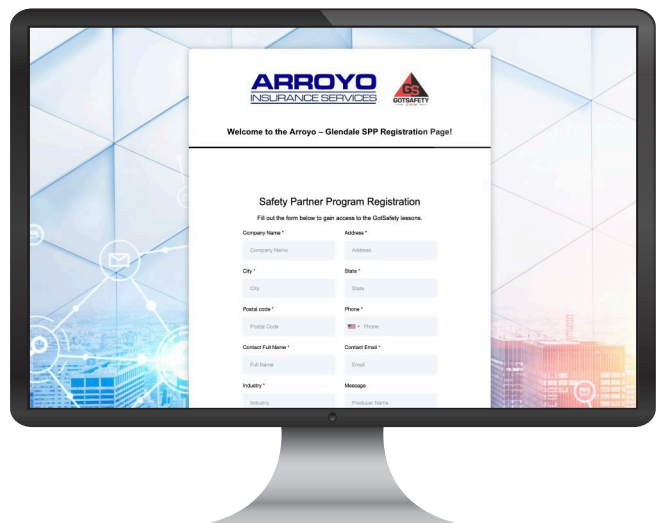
ARROYO
INSURANCE SERVICES

GS
GOTSAFETY
.com

Welcome to the Arroyo – Glendale SPP Registration Page!

Safety Partner Program Registration

Fill out the form below to gain access to the GotSafety lessons.

Company Name *
Company Name

Address *
Address

City *
City

State *
State

Postal code *
Postal Code

Phone *
Phone

Contact Full Name *
Full Name

Contact Email *
Email

Industry *
Industry

Message
Producer Name